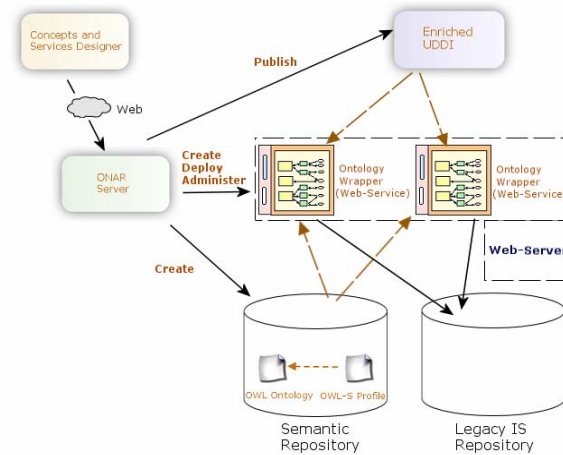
Concepts and Services Designer

Web

ONAR Server

Publish

Enriched UDDI

Create
Deploy
Administer

Ontology Wrapper (Web-Service)

Ontology Wrapper (Web-Service)

Web-Server

Create

OWL Ontology

OWL-S Profile

Semantic Repository

Legacy IS Repository